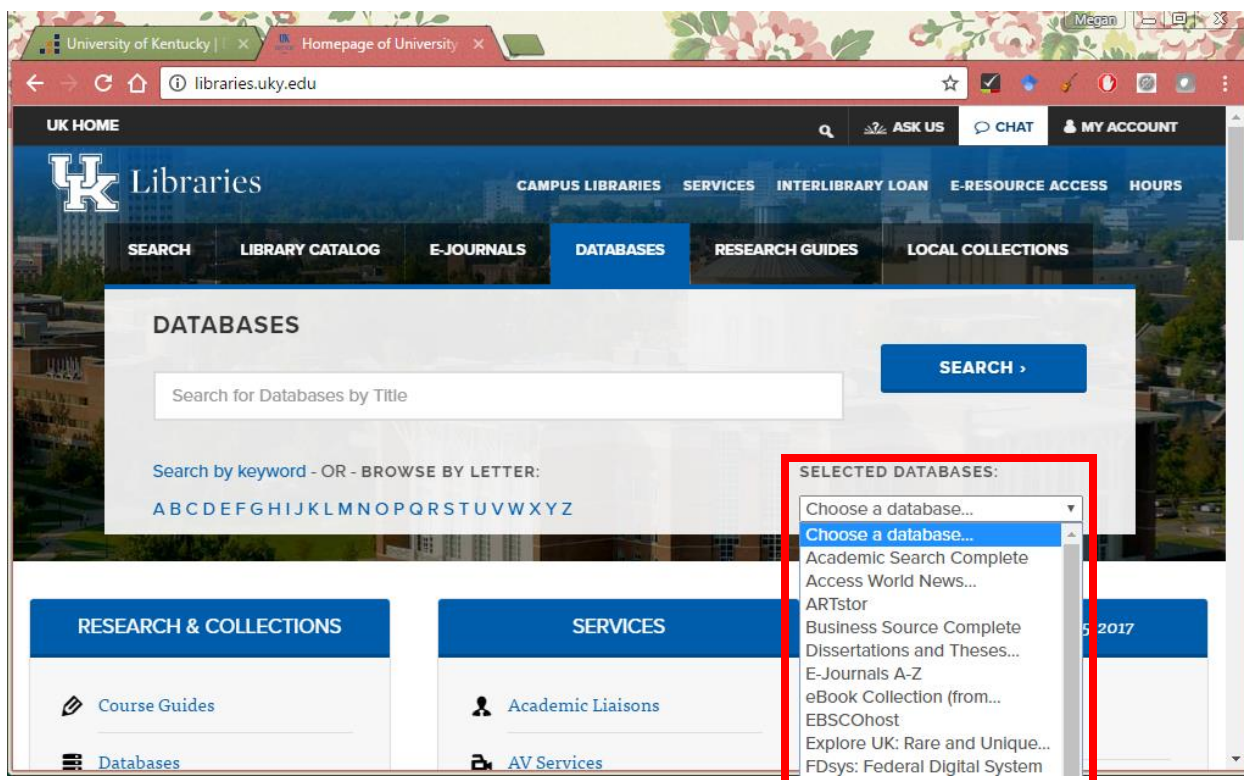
University of Kentucky | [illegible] ×
Homepage of University ×
Megan
libraries.uky.edu

UK HOME
ASK US
CHAT
MY ACCOUNT

UK Libraries
CAMPUS LIBRARIES SERVICES INTERLIBRARY LOAN E-RESOURCE ACCESS HOURS

SEARCH LIBRARY CATALOG E-JOURNALS DATABASES RESEARCH GUIDES LOCAL COLLECTIONS

DATABASES

Search for Databases by Title

SEARCH ›

Search by keyword - OR - BROWSE BY LETTER:
A B C D E F G H I J K L M N O P Q R S T U V W X Y Z

SELECTED DATABASES:
Choose a database...
Choose a database...
Academic Search Complete
Access World News...
ARTstor
Business Source Complete
Dissertations and Theses...
E-Journals A-Z
eBook Collection (from...
EBSCOhost
Explore UK: Rare and Unique...
FDsys: Federal Digital System

RESEARCH & COLLECTIONS
Course Guides
Databases

SERVICES
Academic Liaisons
AV Services

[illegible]5 2017